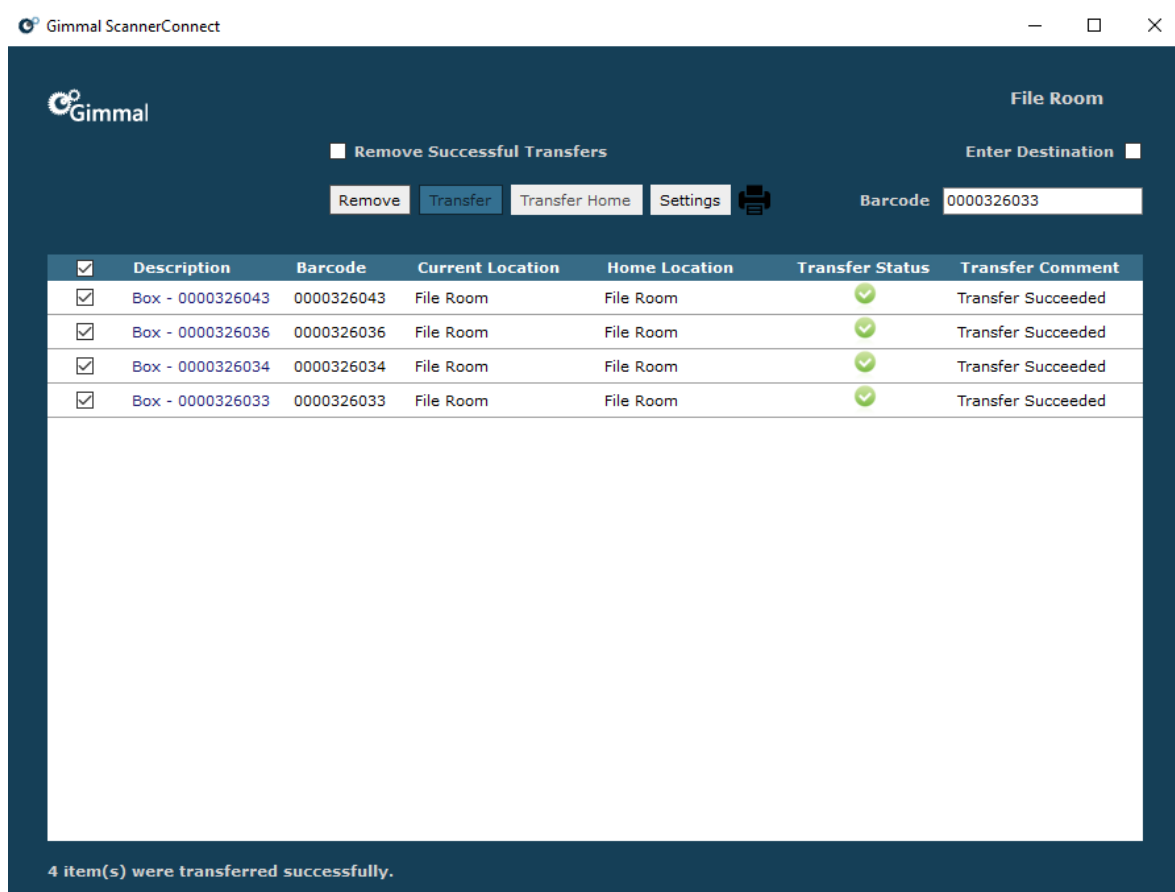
Gimmal ScannerConnect

Gimmal

File Room

Remove Successful Transfers

Enter Destination

Remove Transfer Transfer Home Settings

Barcode 0000326033

| | Description | Barcode | Current Location | Home Location | Transfer Status | Transfer Comment |
|---|---|---|---|---|---|---|
| | Box - 0000326043 | 0000326043 | File Room | File Room | | Transfer Succeeded |
| | Box - 0000326036 | 0000326036 | File Room | File Room | | Transfer Succeeded |
| | Box - 0000326034 | 0000326034 | File Room | File Room | | Transfer Succeeded |
| | Box - 0000326033 | 0000326033 | File Room | File Room | | Transfer Succeeded |

4 item(s) were transferred successfully.